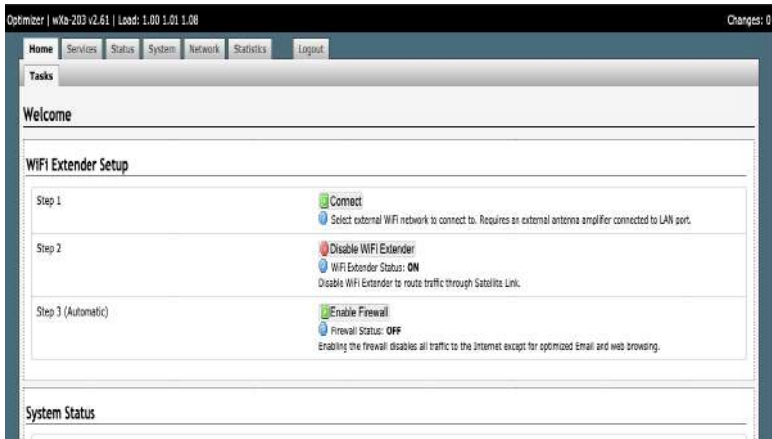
Optimizer | wXa-203 v2.61 | Load: 1.00 1.01 1.08

Changes: 0

Home Services Status System Network Statistics Logout

Tasks

Welcome

WiFi Extender Setup

| | |
|---|---|
| Step 1 | Connect<br>Select external WiFi network to connect to. Requires an external antenna amplifier connected to LAN port. |
| Step 2 | Disable WiFi Extender<br>WiFi Extender Status: **ON**<br>Disable WiFi Extender to route traffic through Satellite Link. |
| Step 3 (Automatic) | Enable Firewall<br>Firewall Status: **OFF**<br>Enabling the firewall disables all traffic to the Internet except for optimized Email and web browsing. |

System Status